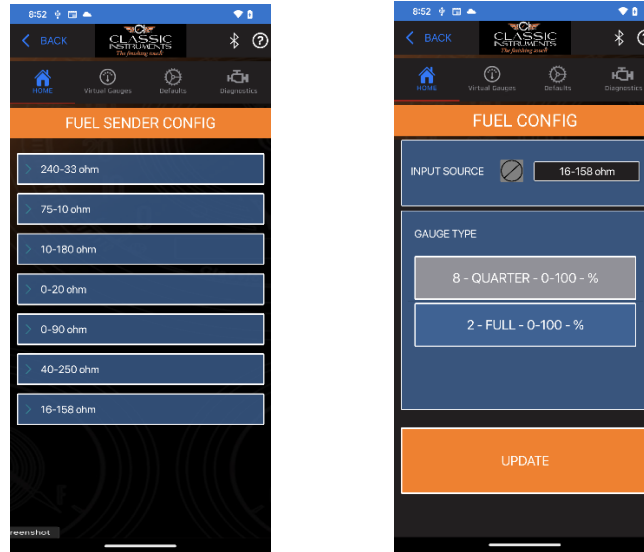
8:52

BACK

CLASSIC INSTRUMENTS
The finishing touch

HOME Virtual Gauges Defaults Diagnostics

FUEL SENDER CONFIG

240-33 ohm

75-10 ohm

10-180 ohm

0-20 ohm

0-90 ohm

40-250 ohm

16-158 ohm

reenshot

8:52

BACK

CLASSIC INSTRUMENTS
The finishing touch

HOME Virtual Gauges Defaults Diagnostics

FUEL CONFIG

INPUT SOURCE 16-158 ohm

GAUGE TYPE

8 - QUARTER - 0-100 - %

2 - FULL - 0-100 - %

UPDATE